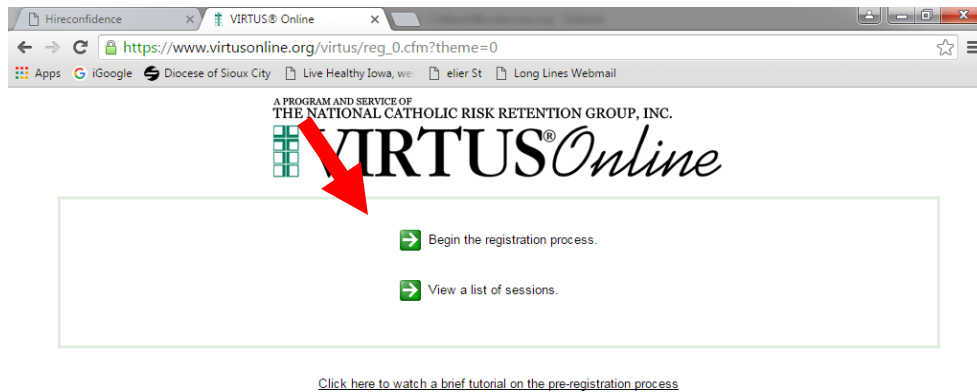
Hireconfidence ×
VIRTUS® Online ×
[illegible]

https://www.virtusonline.org/virtus/reg_0.cfm?theme=0

Apps   iGoogle   Diocese of Sioux City   Live Healthy Iowa, we   elier St   Long Lines Webmail

A PROGRAM AND SERVICE OF
THE NATIONAL CATHOLIC RISK RETENTION GROUP, INC.
VIRTUS® Online

Begin the registration process.

View a list of sessions.

Click here to watch a brief tutorial on the pre-registration process